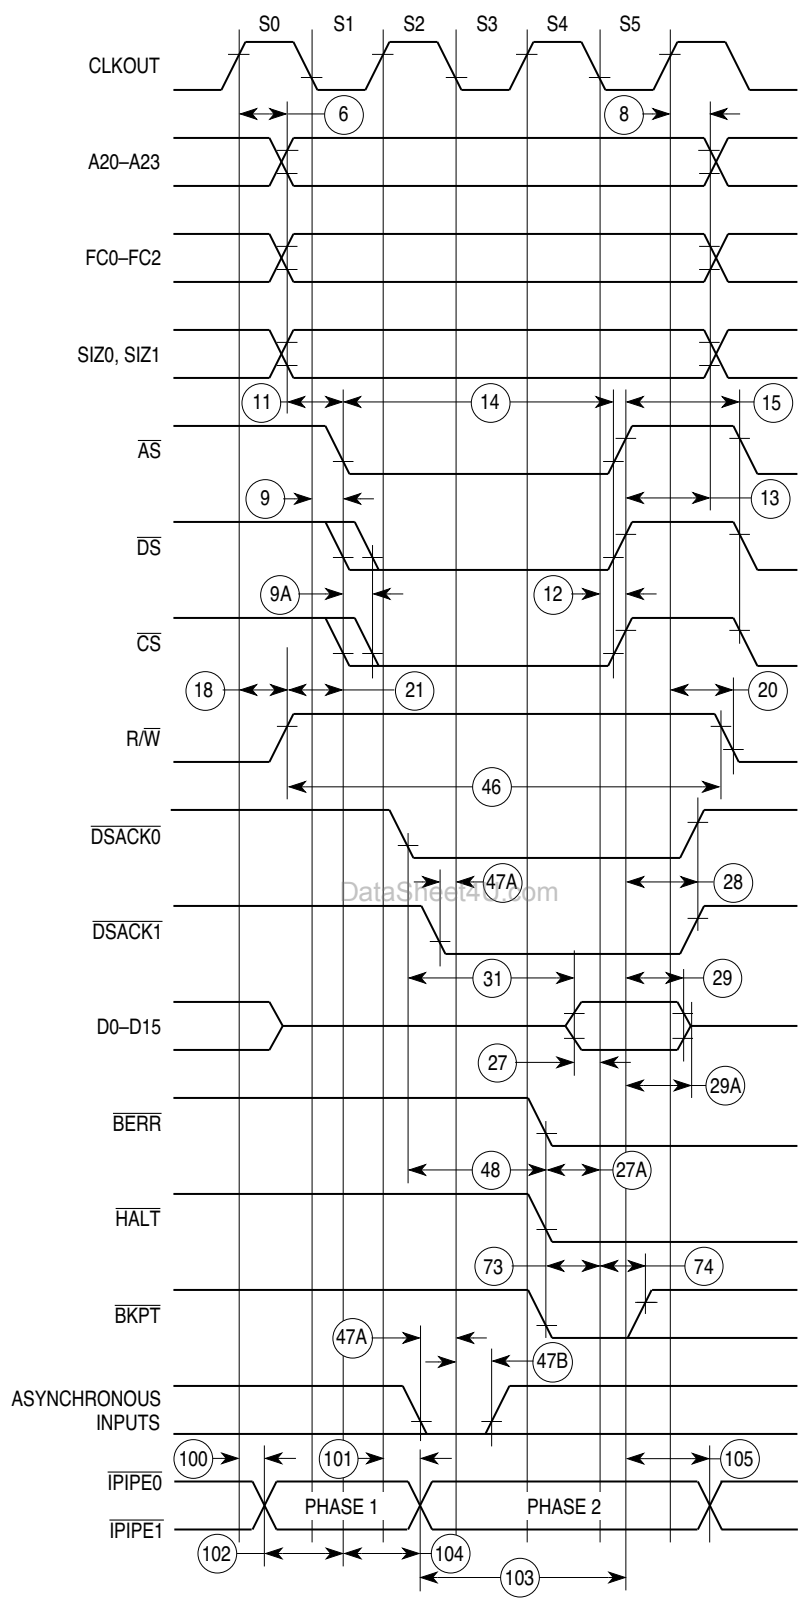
S0 S1 S2 S3 S4 S5

CLKOUT

6

8

A20–A23

FC0–FC2

SIZ0, SIZ1

11

14

15

$\overline{AS}$

9

13

$\overline{DS}$

9A

12

$\overline{CS}$

18

21

20

R/$\overline{W}$

46

$\overline{DSACK0}$

47A

28

DataSheet4U.com

$\overline{DSACK1}$

31

29

D0–D15

27

29A

$\overline{BERR}$

48

27A

$\overline{HALT}$

73

74

$\overline{BKPT}$

47A

47B

ASYNCHRONOUS INPUTS

100

101

105

$\overline{IPIPE0}$

PHASE 1

PHASE 2

$\overline{IPIPE1}$

102

104

103